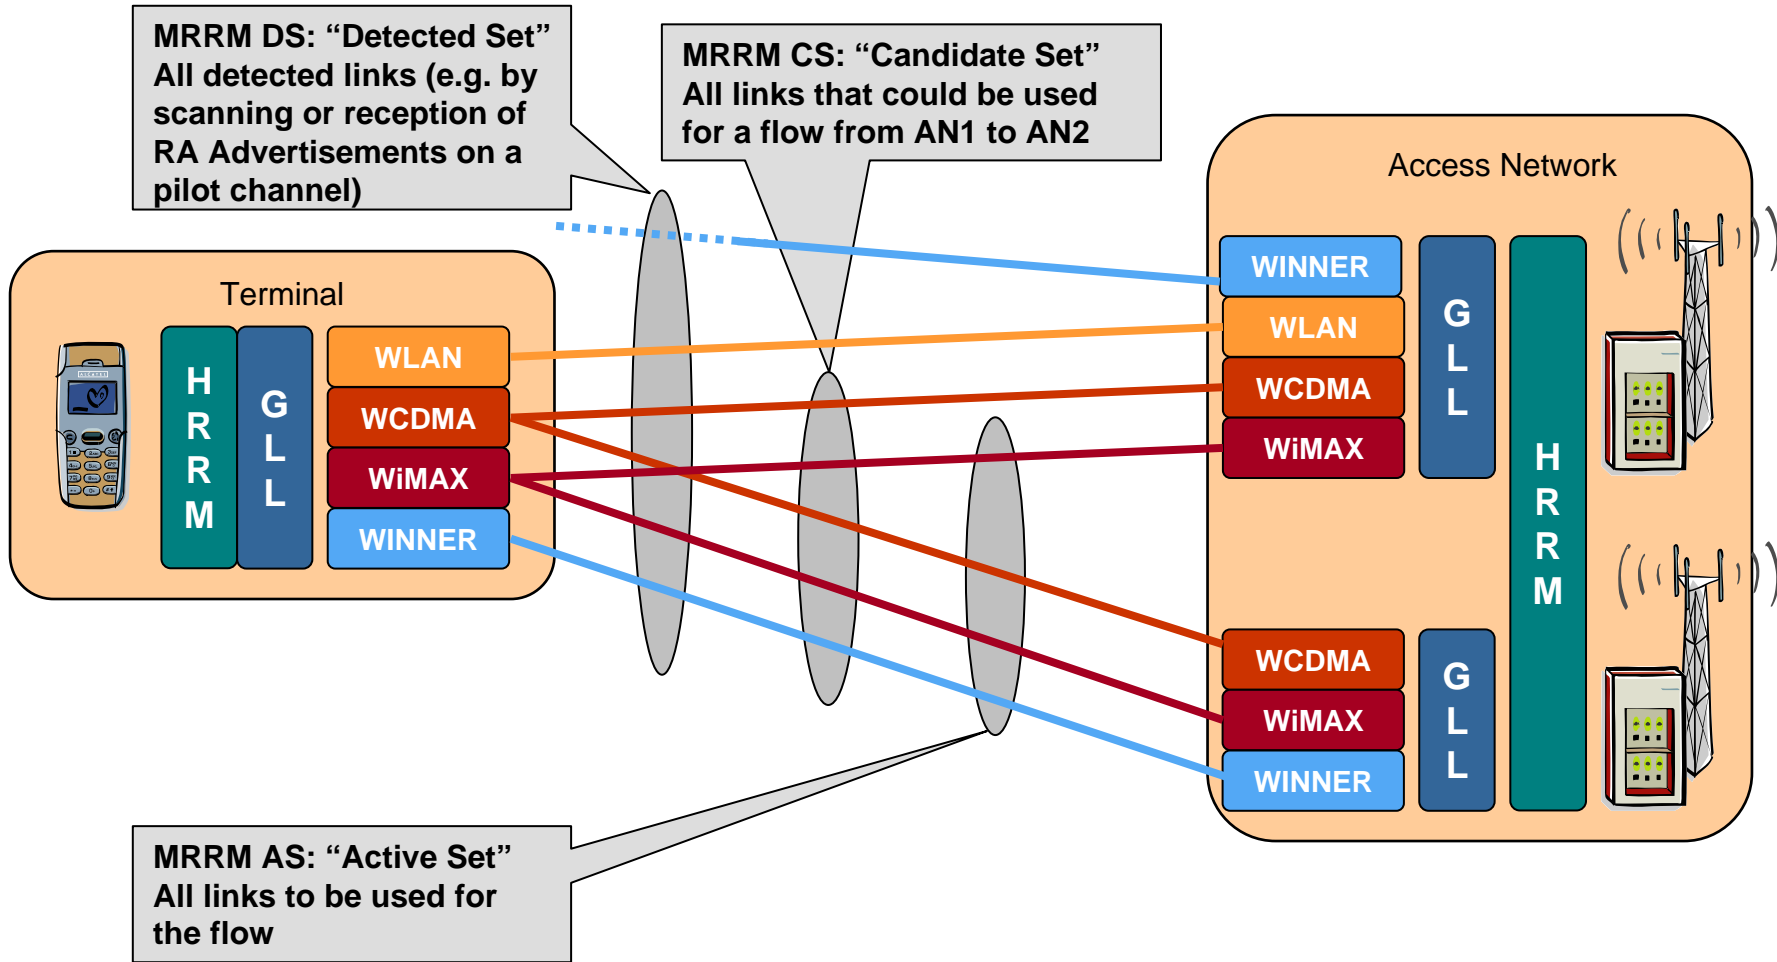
MRRM DS: “Detected Set”
All detected links (e.g. by scanning or reception of RA Advertisements on a pilot channel)

MRRM CS: “Candidate Set”
All links that could be used for a flow from AN1 to AN2

Access Network

Terminal

H
R
R
M

G
L
L

WLAN
WCDMA
WiMAX
WINNER

WINNER
WLAN
WCDMA
WiMAX

G
L
L

H
R
R
M

WCDMA
WiMAX
WINNER

G
L
L

MRRM AS: “Active Set”
All links to be used for the flow